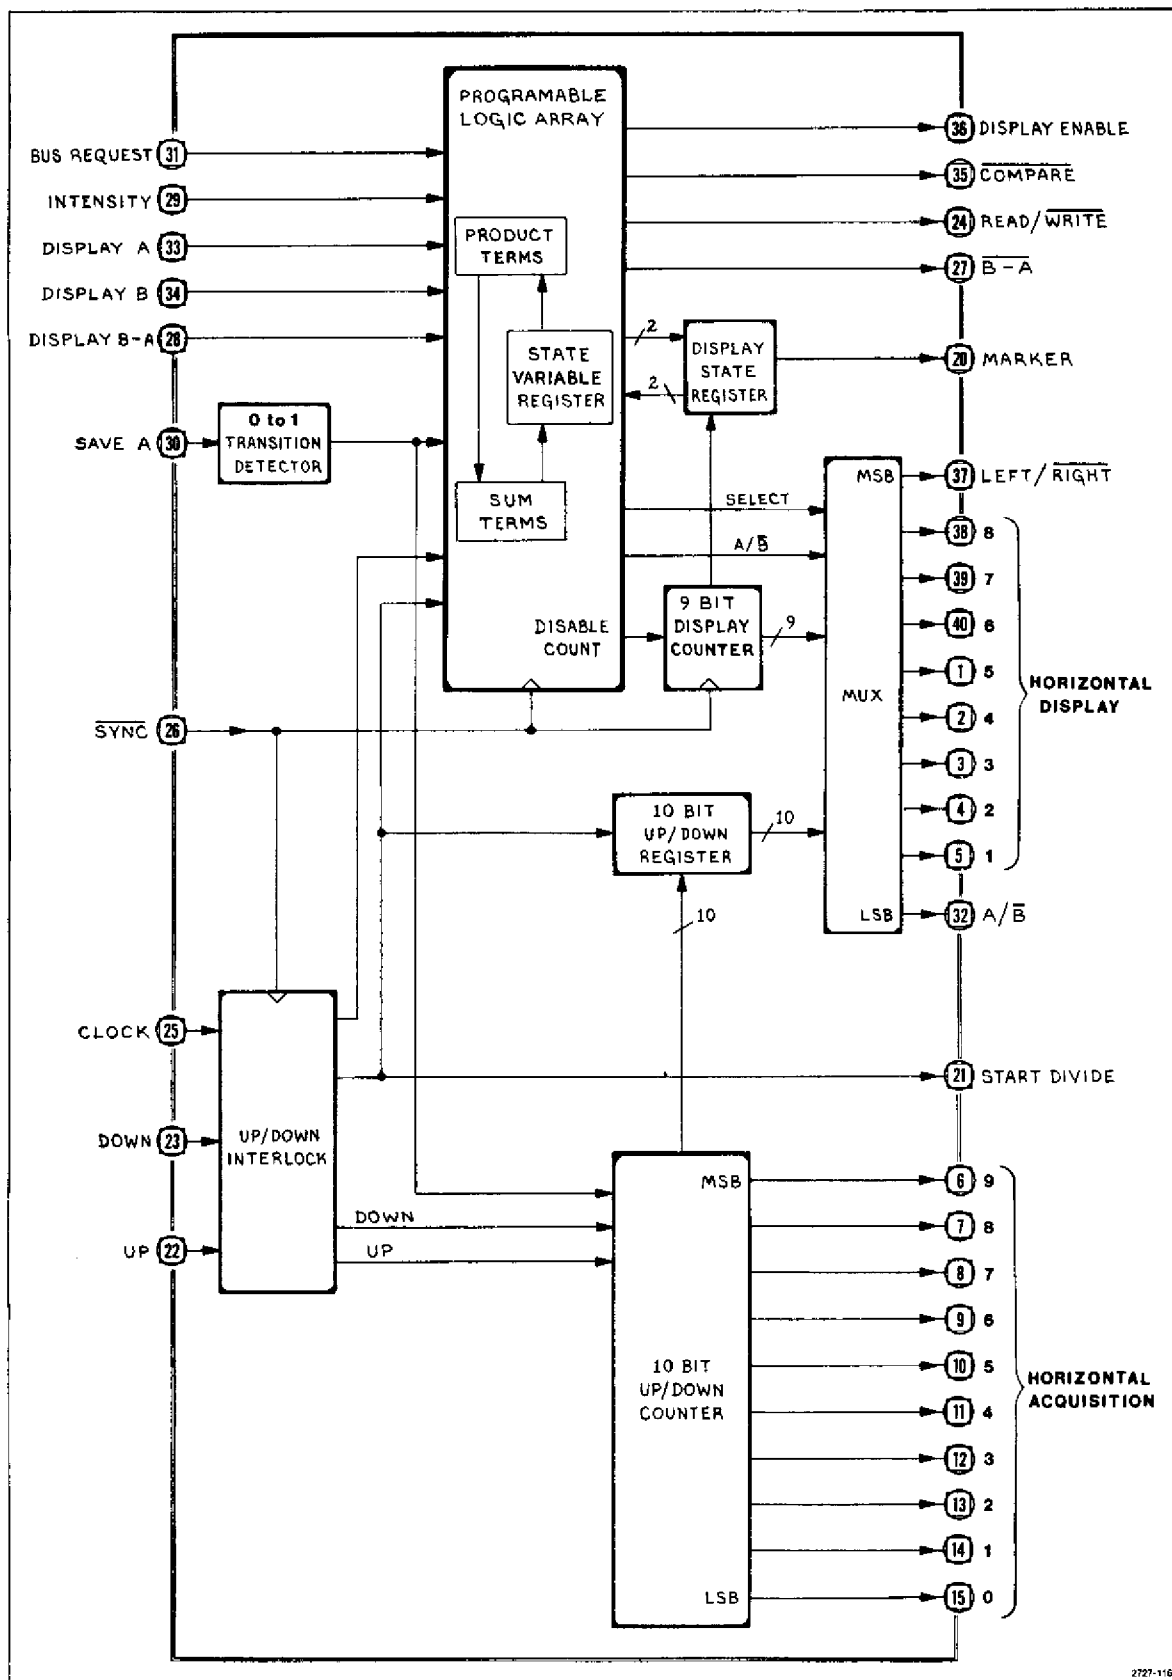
PROGRAMABLE LOGIC ARRAY

BUS REQUEST 31
INTENSITY 29
DISPLAY A 33
DISPLAY B 34
DISPLAY B-A 28
SAVE A 30

0 to 1 TRANSITION DETECTOR

PRODUCT TERMS
STATE VARIABLE REGISTER
SUM TERMS
DISPLAY STATE REGISTER
2
2

36 DISPLAY ENABLE
35 $\overline{\text{COMPARE}}$
24 READ/$\overline{\text{WRITE}}$
27 $\overline{\text{B-A}}$
20 MARKER
37 LEFT/$\overline{\text{RIGHT}}$

SELECT
A/$\overline{\text{B}}$
MSB
MUX
LSB

DISABLE COUNT
9 BIT DISPLAY COUNTER
9

38 8
39 7
40 6
1 5
2 4
3 3
4 2
5 1
HORIZONTAL DISPLAY

$\overline{\text{SYNC}}$ 26

10 BIT UP/DOWN REGISTER
10
10

32 A/$\overline{\text{B}}$

CLOCK 25
DOWN 23
UP 22
UP/DOWN INTERLOCK
DOWN
UP

21 START DIVIDE

10 BIT UP/DOWN COUNTER
MSB
LSB

6 9
7 8
8 7
9 6
10 5
11 4
12 3
13 2
14 1
15 0
HORIZONTAL ACQUISITION

2727-116